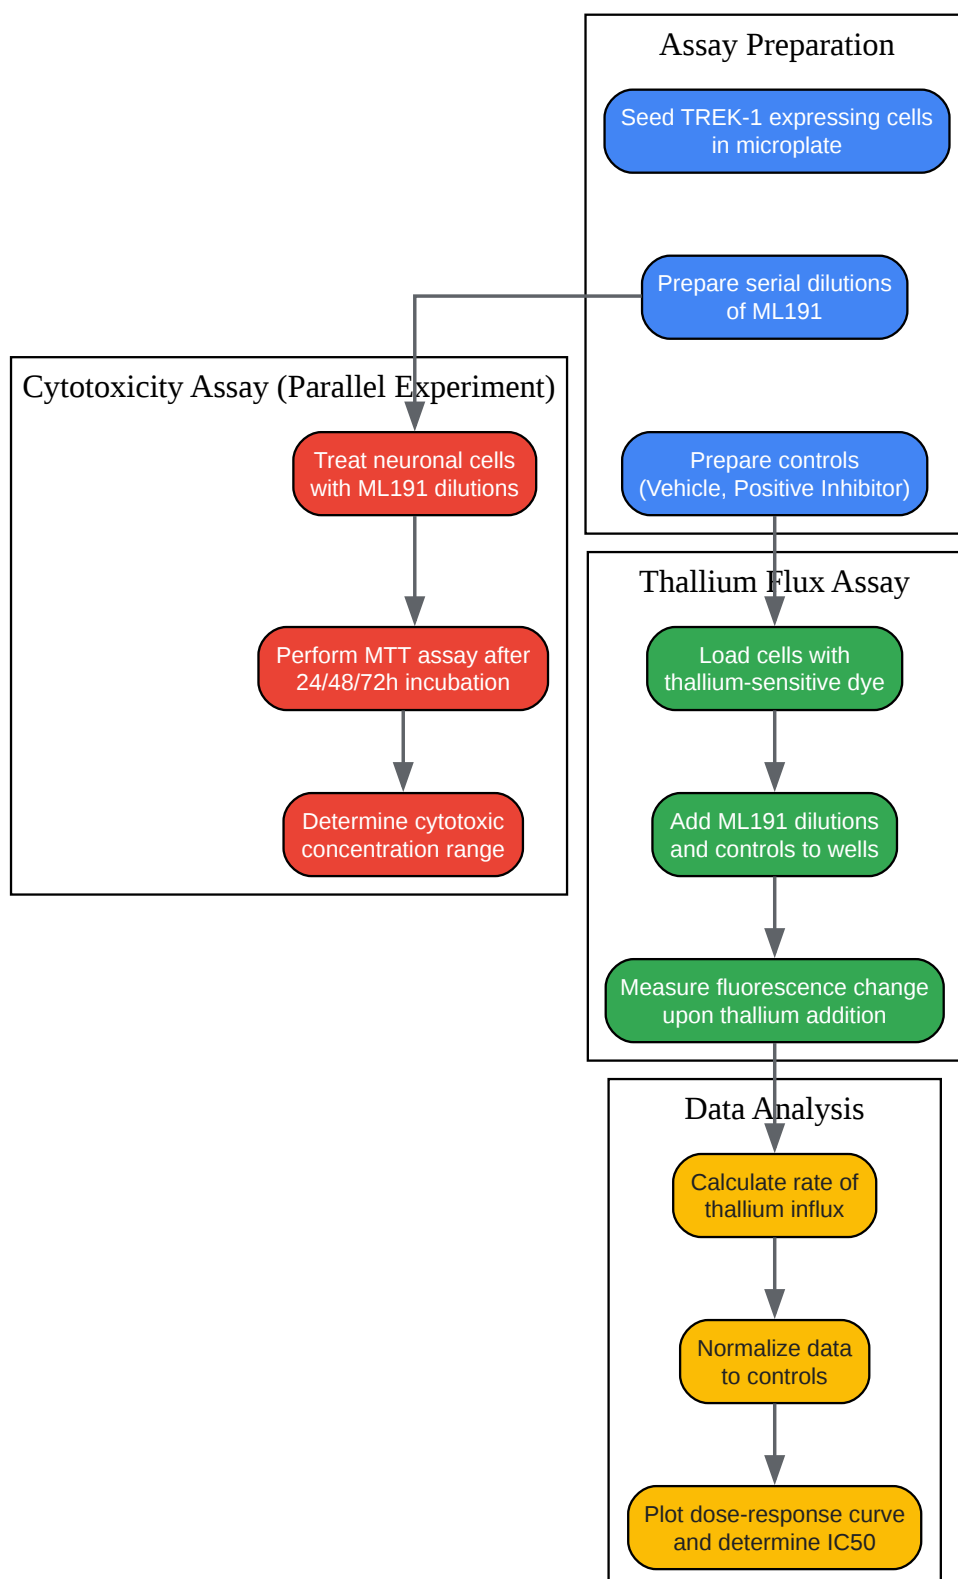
Assay Preparation

Seed TREK-1 expressing cells in microplate

Prepare serial dilutions of ML191

Prepare controls (Vehicle, Positive Inhibitor)

Cytotoxicity Assay (Parallel Experiment)

Treat neuronal cells with ML191 dilutions

Perform MTT assay after 24/48/72h incubation

Determine cytotoxic concentration range

Thallium Flux Assay

Load cells with thallium-sensitive dye

Add ML191 dilutions and controls to wells

Measure fluorescence change upon thallium addition

Data Analysis

Calculate rate of thallium influx

Normalize data to controls

Plot dose-response curve and determine IC50